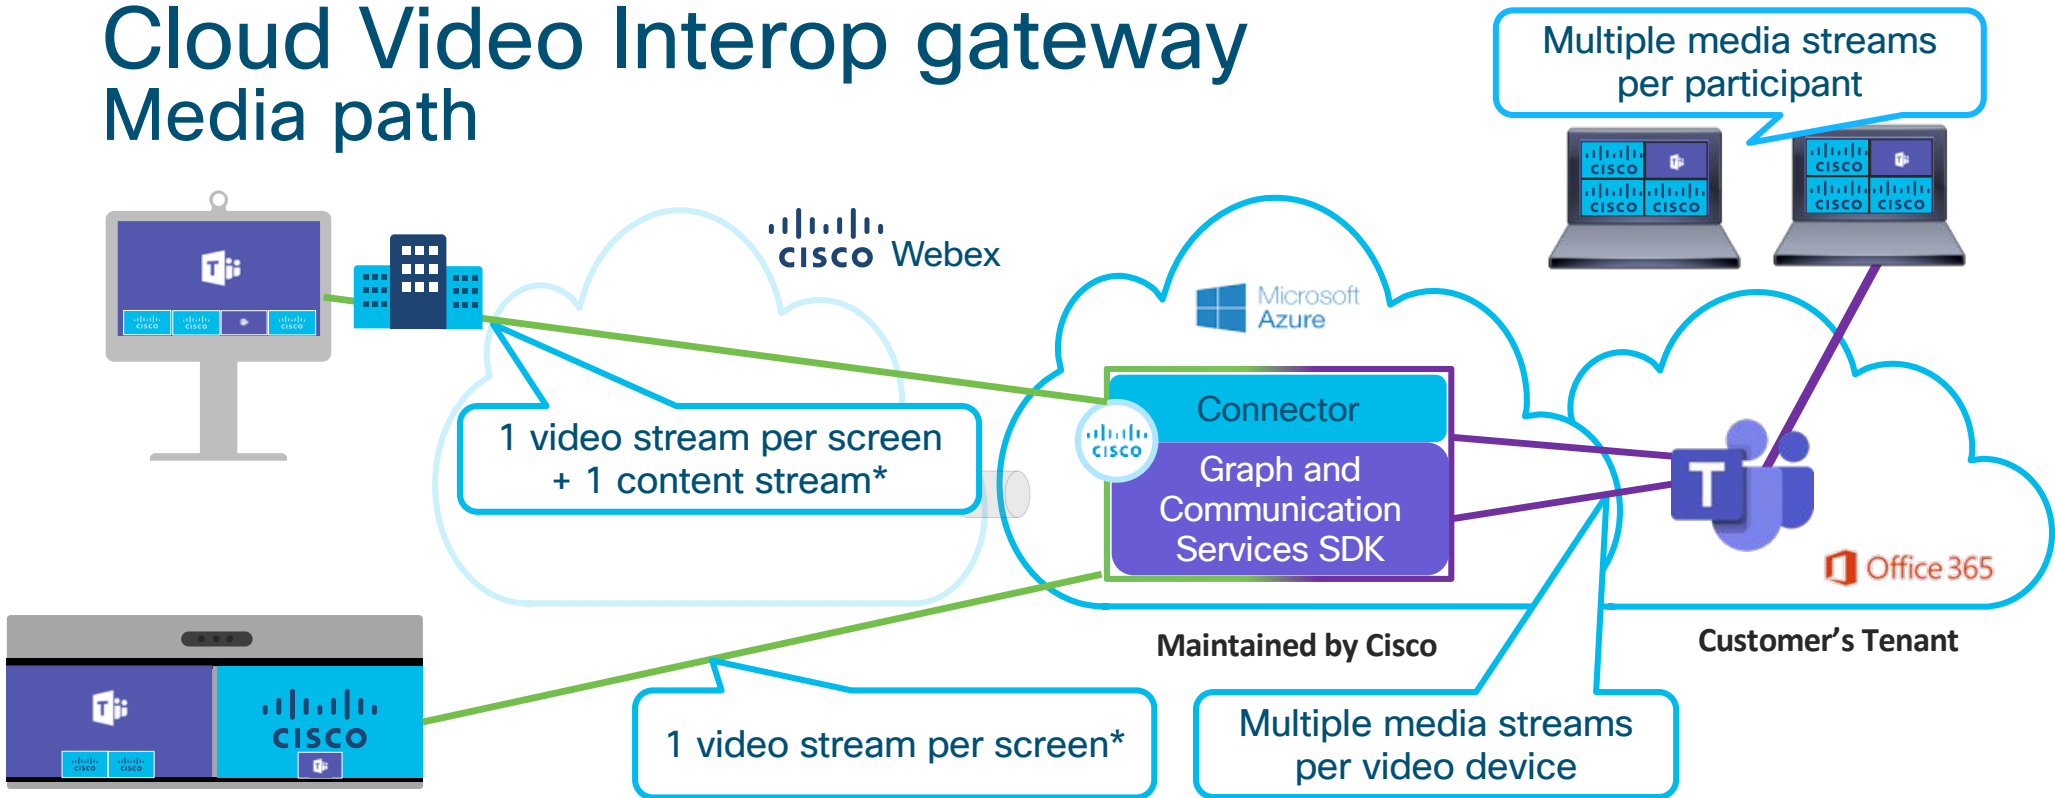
Cloud Video Interop gateway
Media path

Multiple media streams per participant

cisco Webex

Microsoft Azure

Connector

Graph and Communication Services SDK

cisco

1 video stream per screen + 1 content stream*

Office 365

Maintained by Cisco

Customer's Tenant

1 video stream per screen*

Multiple media streams per video device